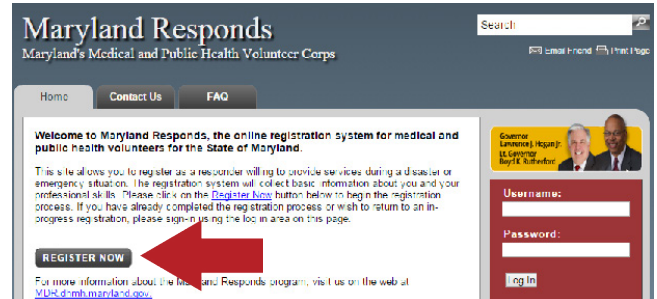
Maryland Responds

Maryland's Medical and Public Health Volunteer Corps

Search

Email Friend Print Page

Home

Contact Us

FAQ

Welcome to Maryland Responds, the online registration system for medical and public health volunteers for the State of Maryland.

This site allows you to register as a responder willing to provide services during a disaster or emergency situation. The registration system will collect basic information about you and your professional skills. Please click on the Register Now button below to begin the registration process. If you have already completed the registration process or wish to return to an in-progress registration, please sign-in using the log in area on this page.

REGISTER NOW

For more information about the Maryland Responds program, visit us on the web at MDR.dhmh.maryland.gov.

Governor Lawrence J. Hogan Jr.
Lt. Governor Boyd K. Rutherford

Username:

Password:

Log In